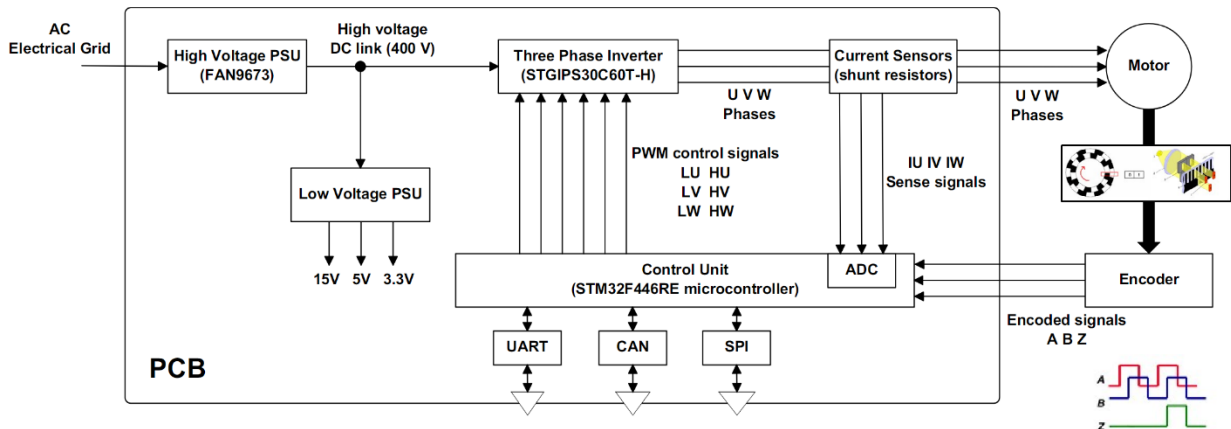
AC
Electrical Grid

High Voltage PSU
(FAN9673)

High voltage
DC link (400 V)

Three Phase Inverter
(STGIPS30C60T-H)

Current Sensors
(shunt resistors)

Motor

U V W
Phases

U V W
Phases

PWM control signals
LU HU
LV HV
LW HW

IU IV IW
Sense signals

Low Voltage PSU

15V 5V 3.3V

Control Unit
(STM32F446RE microcontroller)

ADC

Encoder

Encoded signals
A B Z

UART CAN SPI

PCB

A
B
Z